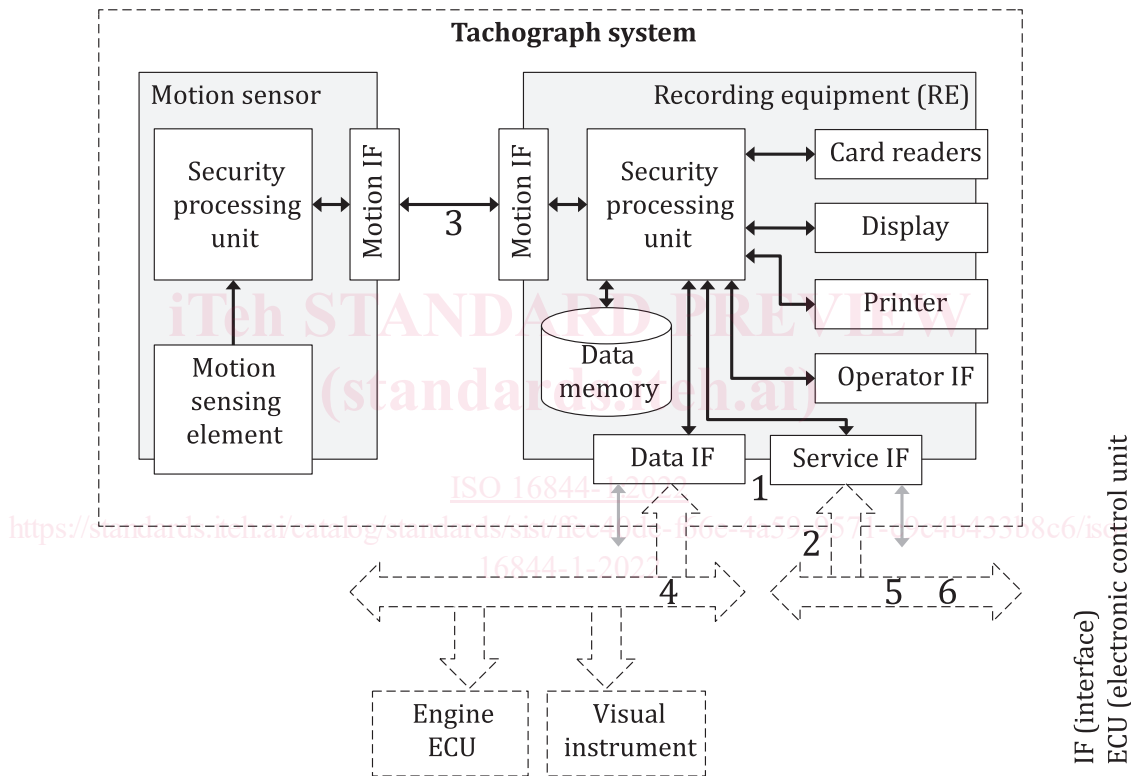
Tachograph system

Motion sensor

Security processing unit

Motion IF

Motion sensing element

3

Recording equipment (RE)

Motion IF

Security processing unit

Card readers

Display

Printer

Data memory

Operator IF

Data IF

Service IF

1

2

4

5 6

Engine ECU

Visual instrument

iTeh STANDARD PREVIEW
(standards.iteh.ai)

ISO 16844-1:2022
https://standards.iteh.ai/catalog/standards/sist/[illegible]-4a59-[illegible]/iso-16844-1-2022

IF (interface)
ECU (electronic control unit